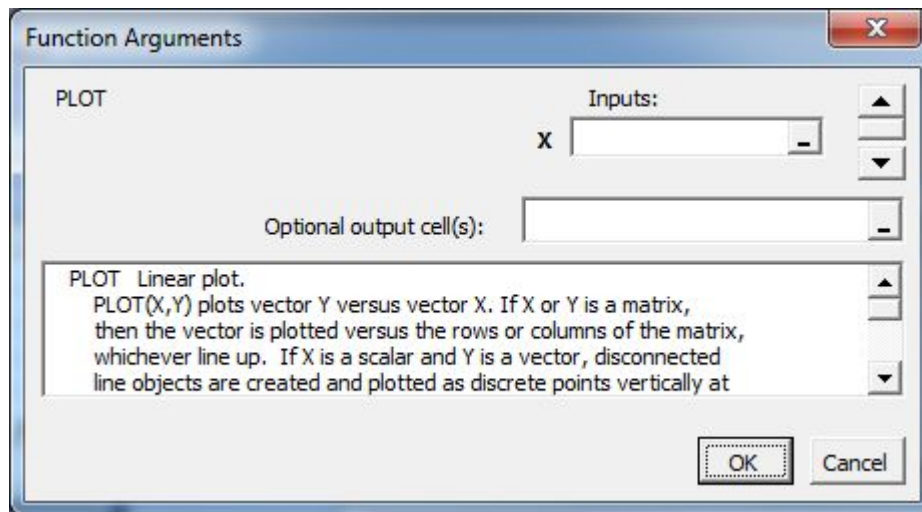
Function Arguments

PLOT

Inputs:

X

Optional output cell(s):

PLOT Linear plot.
PLOT(X,Y) plots vector Y versus vector X. If X or Y is a matrix, then the vector is plotted versus the rows or columns of the matrix, whichever line up. If X is a scalar and Y is a vector, disconnected line objects are created and plotted as discrete points vertically at

OK

Cancel